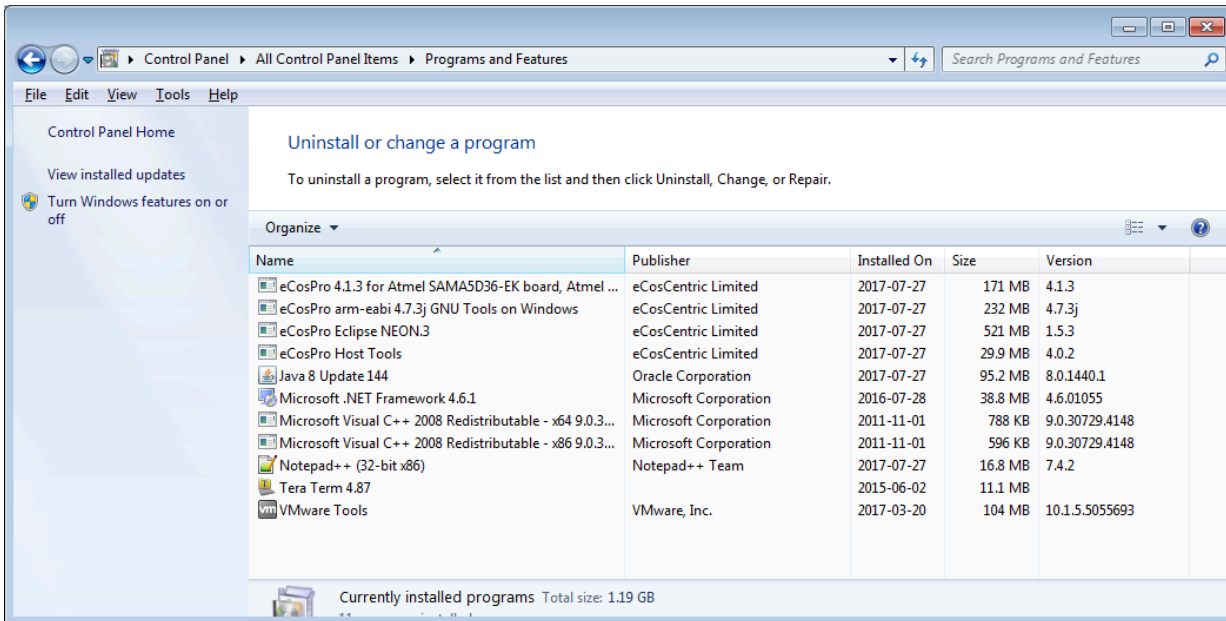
Control Panel ▸ All Control Panel Items ▸ Programs and Features

Search Programs and Features

File Edit View Tools Help

Control Panel Home

View installed updates

Turn Windows features on or off

Uninstall or change a program

To uninstall a program, select it from the list and then click Uninstall, Change, or Repair.

Organize ▾

| Name | Publisher | Installed On | Size | Version |
|---|---|---|---|---|
| eCosPro 4.1.3 for Atmel SAMA5D36-EK board, Atmel ... | eCosCentric Limited | 2017-07-27 | 171 MB | 4.1.3 |
| eCosPro arm-eabi 4.7.3j GNU Tools on Windows | eCosCentric Limited | 2017-07-27 | 232 MB | 4.7.3j |
| eCosPro Eclipse NEON.3 | eCosCentric Limited | 2017-07-27 | 521 MB | 1.5.3 |
| eCosPro Host Tools | eCosCentric Limited | 2017-07-27 | 29.9 MB | 4.0.2 |
| Java 8 Update 144 | Oracle Corporation | 2017-07-27 | 95.2 MB | 8.0.1440.1 |
| Microsoft .NET Framework 4.6.1 | Microsoft Corporation | 2016-07-28 | 38.8 MB | 4.6.01055 |
| Microsoft Visual C++ 2008 Redistributable - x64 9.0.3... | Microsoft Corporation | 2011-11-01 | 788 KB | 9.0.30729.4148 |
| Microsoft Visual C++ 2008 Redistributable - x86 9.0.3... | Microsoft Corporation | 2011-11-01 | 596 KB | 9.0.30729.4148 |
| Notepad++ (32-bit x86) | Notepad++ Team | 2017-07-27 | 16.8 MB | 7.4.2 |
| Tera Term 4.87 | | 2015-06-02 | 11.1 MB | |
| VMware Tools | VMware, Inc. | 2017-03-20 | 104 MB | 10.1.5.5055693 |

Currently installed programs Total size: 1.19 GB

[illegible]